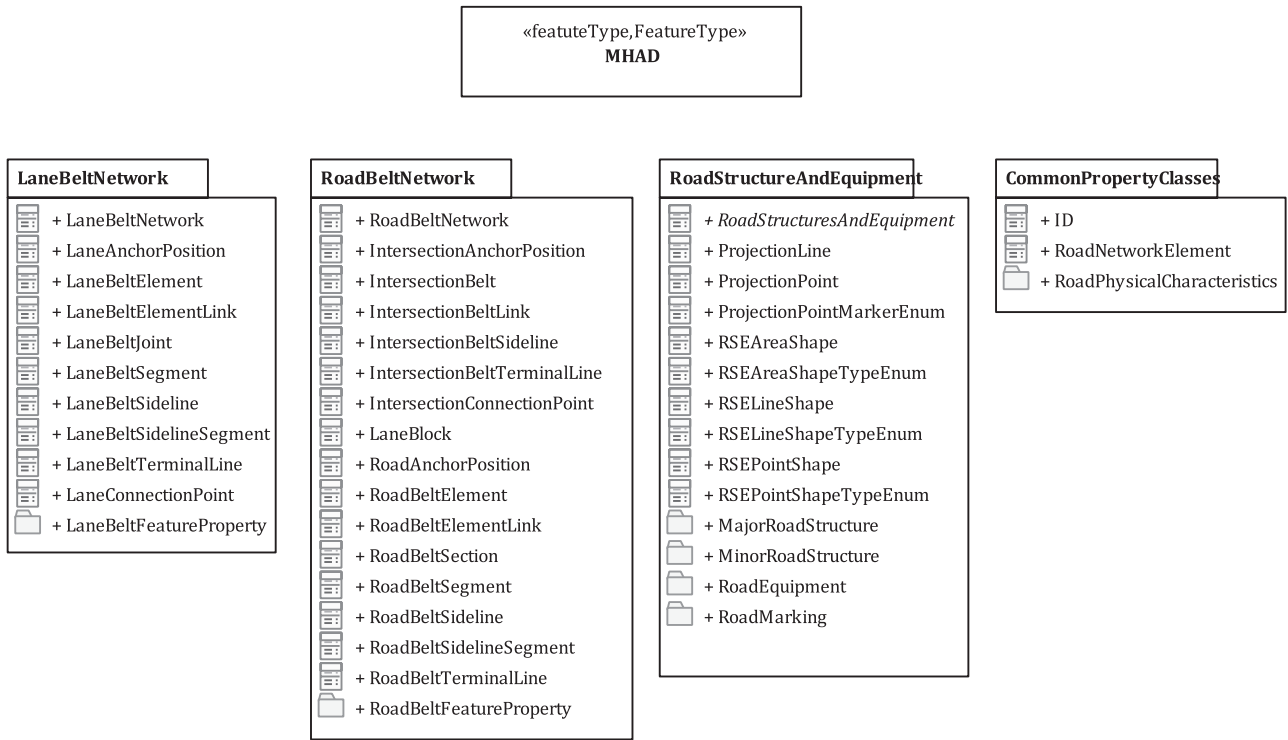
«featuteType,FeatureType»
**MHAD**

**LaneBeltNetwork**

+ LaneBeltNetwork
+ LaneAnchorPosition
+ LaneBeltElement
+ LaneBeltElementLink
+ LaneBeltJoint
+ LaneBeltSegment
+ LaneBeltSideline
+ LaneBeltSidelineSegment
+ LaneBeltTerminalLine
+ LaneConnectionPoint
+ LaneBeltFeatureProperty

**RoadBeltNetwork**

+ RoadBeltNetwork
+ IntersectionAnchorPosition
+ IntersectionBelt
+ IntersectionBeltLink
+ IntersectionBeltSideline
+ IntersectionBeltTerminalLine
+ IntersectionConnectionPoint
+ LaneBlock
+ RoadAnchorPosition
+ RoadBeltElement
+ RoadBeltElementLink
+ RoadBeltSection
+ RoadBeltSegment
+ RoadBeltSideline
+ RoadBeltSidelineSegment
+ RoadBeltTerminalLine
+ RoadBeltFeatureProperty

**RoadStructureAndEquipment**

+ *RoadStructuresAndEquipment*
+ ProjectionLine
+ ProjectionPoint
+ ProjectionPointMarkerEnum
+ RSEAreaShape
+ RSEAreaShapeTypeEnum
+ RSELineShape
+ RSELineShapeTypeEnum
+ RSEPointShape
+ RSEPointShapeTypeEnum
+ MajorRoadStructure
+ MinorRoadStructure
+ RoadEquipment
+ RoadMarking

**CommonPropertyClasses**

+ ID
+ RoadNetworkElement
+ RoadPhysicalCharacteristics